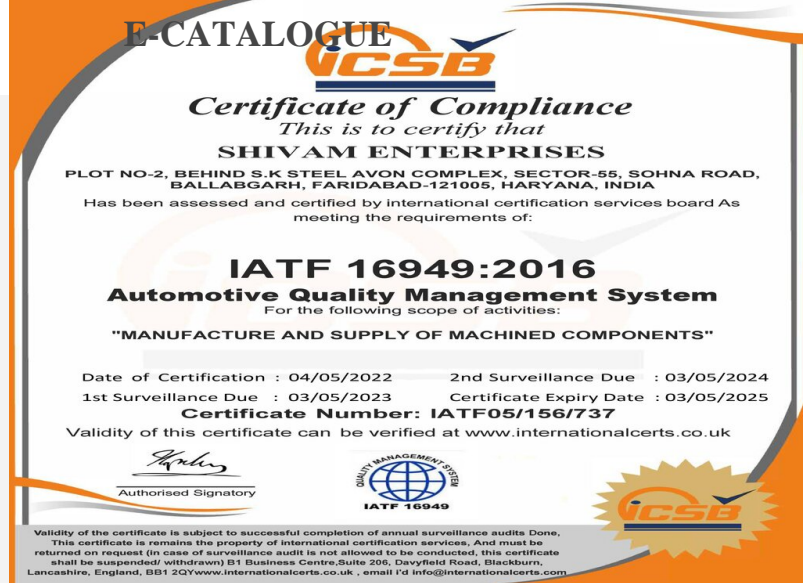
E-CATALOGUE

ICSB

Certificate of Compliance
This is to certify that
SHIVAM ENTERPRISES
PLOT NO-2, BEHIND S.K STEEL AVON COMPLEX, SECTOR-55, SOHNA ROAD, BALLABGARH, FARIDABAD-121005, HARYANA, INDIA
Has been assessed and certified by international certification services board As meeting the requirements of:

IATF 16949:2016
Automotive Quality Management System
For the following scope of activities:
"MANUFACTURE AND SUPPLY OF MACHINED COMPONENTS"

Date of Certification : 04/05/2022
2nd Surveillance Due : 03/05/2024
1st Surveillance Due : 03/05/2023
Certificate Expiry Date : 03/05/2025
Certificate Number: IATF05/156/737
Validity of this certificate can be verified at www.internationalcerts.co.uk

Authorised Signatory

QUALITY MANAGEMENT SYSTEM
IATF 16949

ICSB

Validity of the certificate is subject to successful completion of annual surveillance audits Done, This certificate is remains the property of international certification services, And must be returned on request (in case of surveillance audit is not allowed to be conducted, this certificate shall be suspended/ withdrawn) B1 Business Centre,Suite 206, Davyfield Road, Blackburn, Lancashire, England, BB1 2QYwww.internationalcerts.co.uk , email I'd info@internationalcerts.com